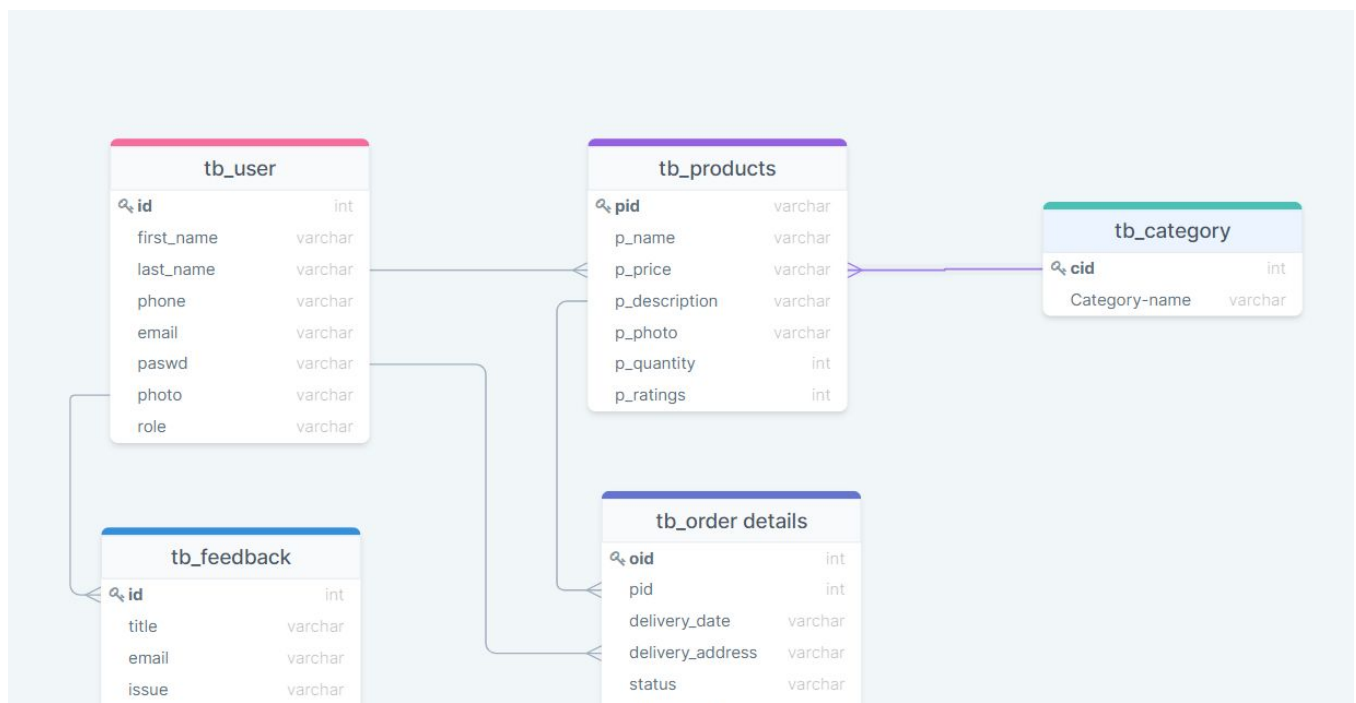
tb_user

| | |
|---|---|
| id | int |
| first_name | varchar |
| last_name | varchar |
| phone | varchar |
| email | varchar |
| paswd | varchar |
| photo | varchar |
| role | varchar |

tb_products

| | |
|---|---|
| pid | varchar |
| p_name | varchar |
| p_price | varchar |
| p_description | varchar |
| p_photo | varchar |
| p_quantity | int |
| p_ratings | int |

tb_category

| | |
|---|---|
| cid | int |
| Category-name | varchar |

tb_feedback

| | |
|---|---|
| id | int |
| title | varchar |
| email | varchar |
| issue | varchar |

tb_order details

| | |
|---|---|
| oid | int |
| pid | int |
| delivery_date | varchar |
| delivery_address | varchar |
| status | varchar |